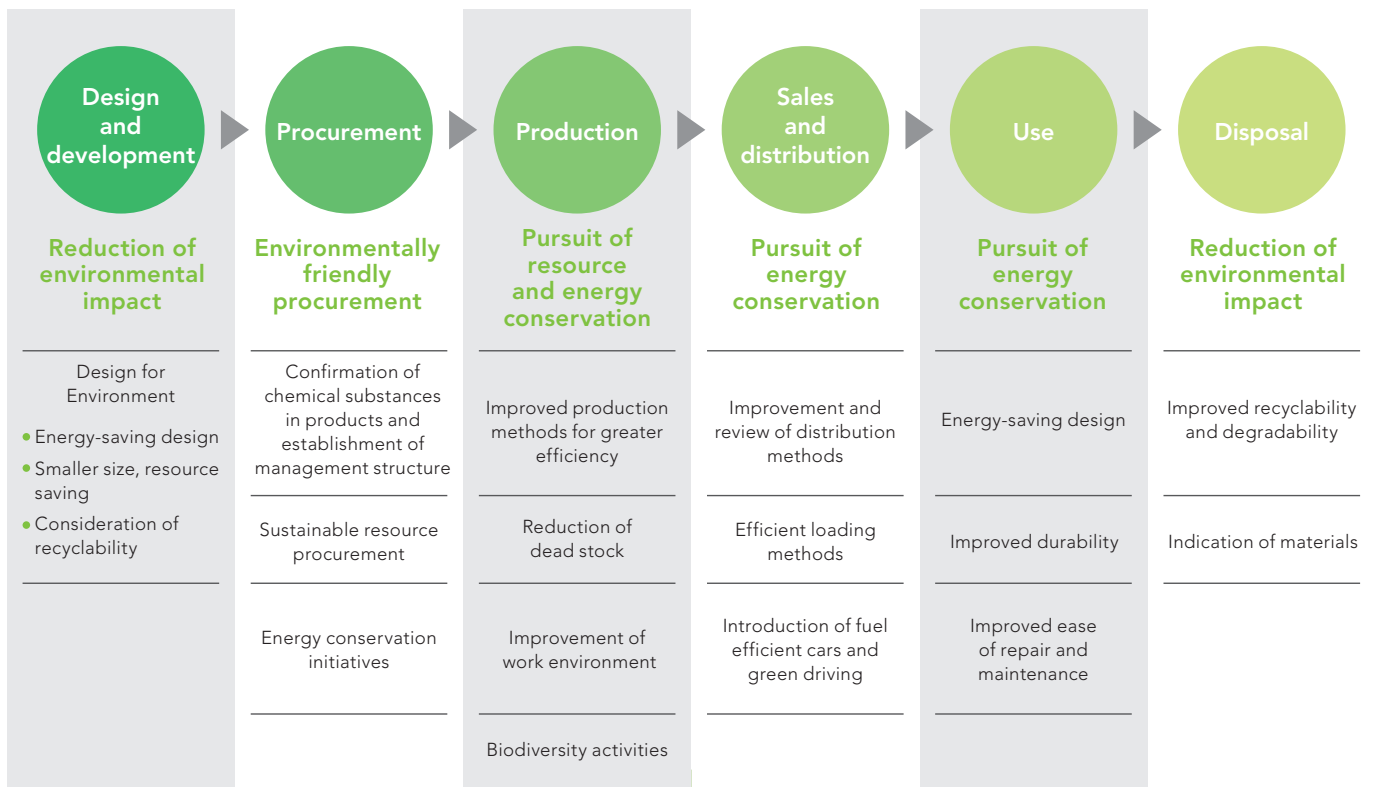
Design and development

Reduction of environmental impact

Design for Environment

• Energy-saving design
• Smaller size, resource saving
• Consideration of recyclability

Procurement

Environmentally friendly procurement

Confirmation of chemical substances in products and establishment of management structure

Sustainable resource procurement

Energy conservation initiatives

Production

Pursuit of resource and energy conservation

Improved production methods for greater efficiency

Reduction of dead stock

Improvement of work environment

Biodiversity activities

Sales and distribution

Pursuit of energy conservation

Improvement and review of distribution methods

Efficient loading methods

Introduction of fuel efficient cars and green driving

Use

Pursuit of energy conservation

Energy-saving design

Improved durability

Improved ease of repair and maintenance

Disposal

Reduction of environmental impact

Improved recyclability and degradability

Indication of materials